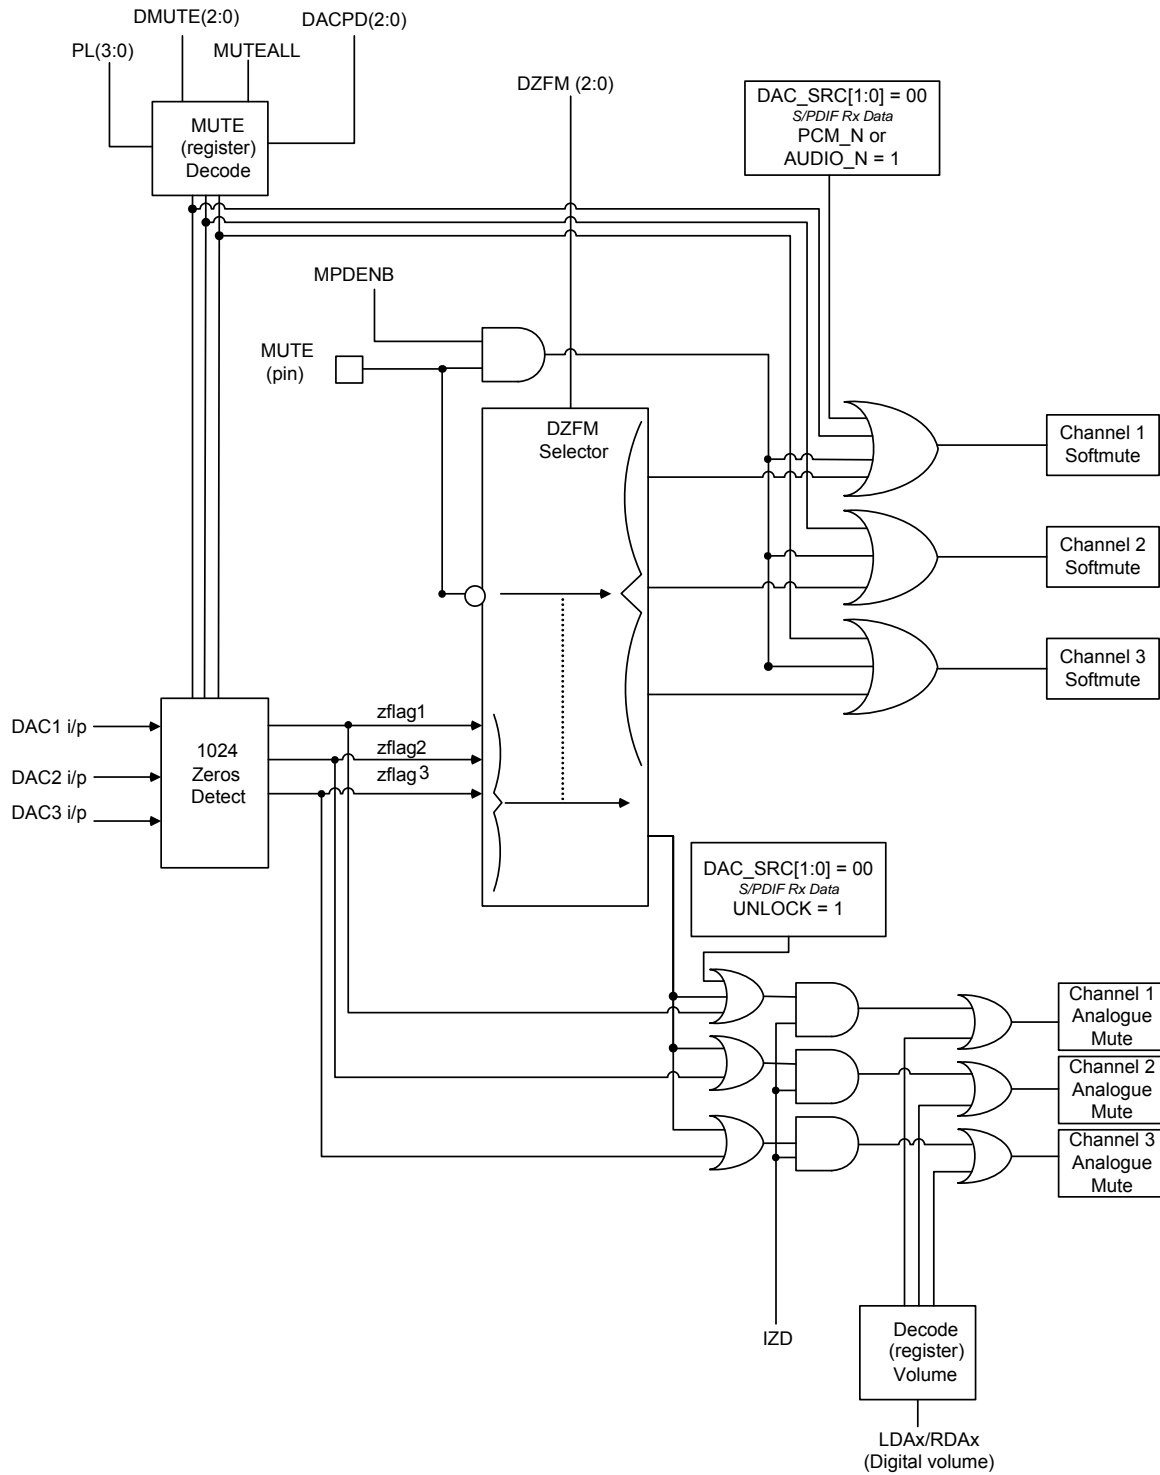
DMUTE(2:0)
PL(3:0)
MUTEALL
DACPD(2:0)
MUTE
(register)
Decode
DZFM (2:0)
DAC_SRC[1:0] = 00
S/PDIF Rx Data
PCM_N or
AUDIO_N = 1
MPDENB
MUTE
(pin)
DZFM
Selector
Channel 1
Softmute
Channel 2
Softmute
Channel 3
Softmute
DAC1 i/p
DAC2 i/p
DAC3 i/p
1024
Zeros
Detect
zflag1
zflag2
zflag3
DAC_SRC[1:0] = 00
S/PDIF Rx Data
UNLOCK = 1
Channel 1
Analogue
Mute
Channel 2
Analogue
Mute
Channel 3
Analogue
Mute
IZD
Decode
(register)
Volume
LDAx/RDAx
(Digital volume)